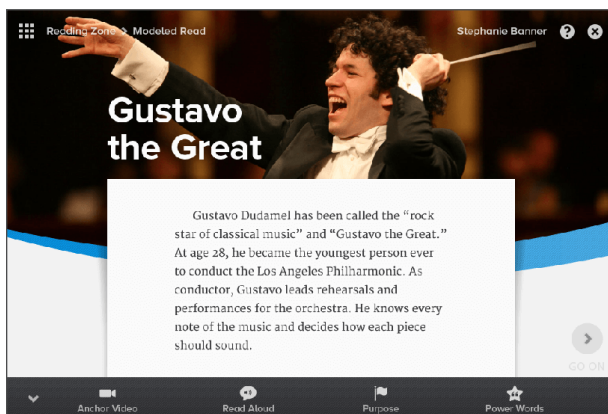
Reading Zone > Modeled Read

Stephanie Banner

Gustavo the Great

Gustavo Dudamel has been called the "rock star of classical music" and "Gustavo the Great." At age 28, he became the youngest person ever to conduct the Los Angeles Philharmonic. As conductor, Gustavo leads rehearsals and performances for the orchestra. He knows every note of the music and decides how each piece should sound.

GO ON

Anchor Video

Read Aloud

Purpose

Power Words